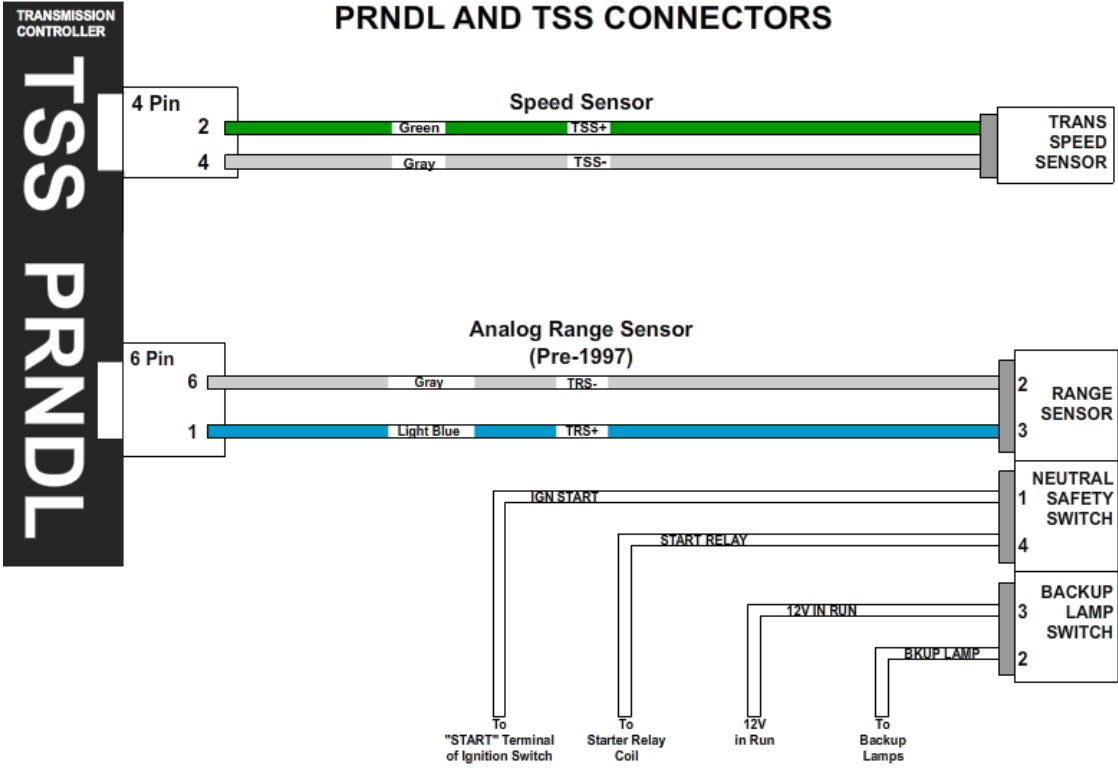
TRANSMISSION CONTROLLER

PRNDL AND TSS CONNECTORS

TSS

PRNDL

4 Pin

Speed Sensor

2 Green TSS+

4 Gray TSS-

TRANS SPEED SENSOR

6 Pin

Analog Range Sensor (Pre-1997)

6 Gray TRS-

1 Light Blue TRS+

2

3

RANGE SENSOR

IGN START

1

NEUTRAL SAFETY SWITCH

START RELAY

4

12V IN RUN

3

BACKUP LAMP SWITCH

BKUP LAMP

2

To "START" Terminal of Ignition Switch

To Starter Relay Coil

12V in Run

To Backup Lamps